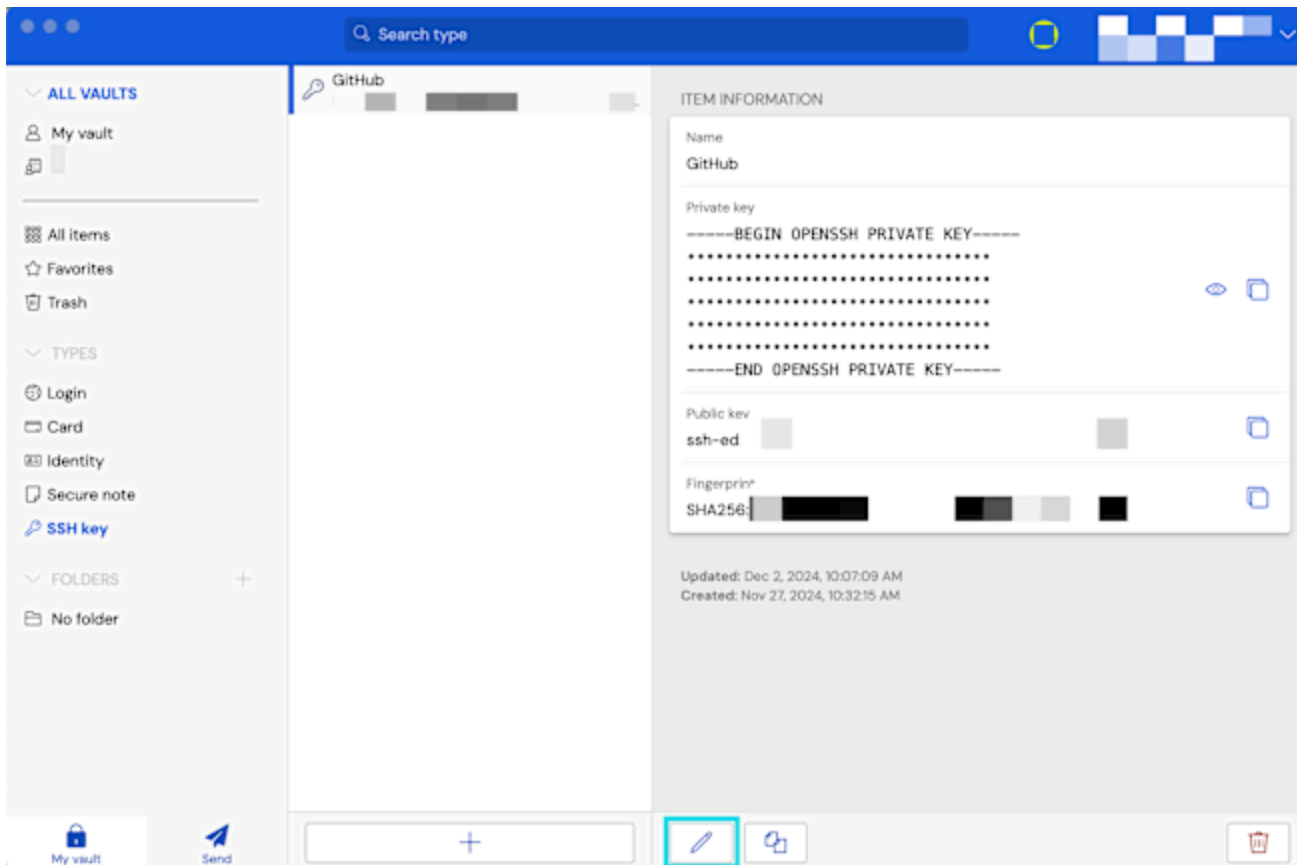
Search type

ALL VAULTS
My vault

All items
Favorites
Trash

TYPES
Login
Card
Identity
Secure note
SSH key

FOLDERS
No folder

My vault
Send

GitHub

ITEM INFORMATION

Name
GitHub

Private key
-----BEGIN OPENSSH PRIVATE KEY-----
••••••••••••••••••••••••••••••••
••••••••••••••••••••••••••••••••
••••••••••••••••••••••••••••••••
••••••••••••••••••••••••••••••••
••••••••••••••••••••••••••••••••
-----END OPENSSH PRIVATE KEY-----

Public kev
ssh-ed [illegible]

Fingerprint
SHA256:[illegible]

Updated: Dec 2, 2024, 10:07:09 AM
Created: Nov 27, 2024, 10:32:15 AM